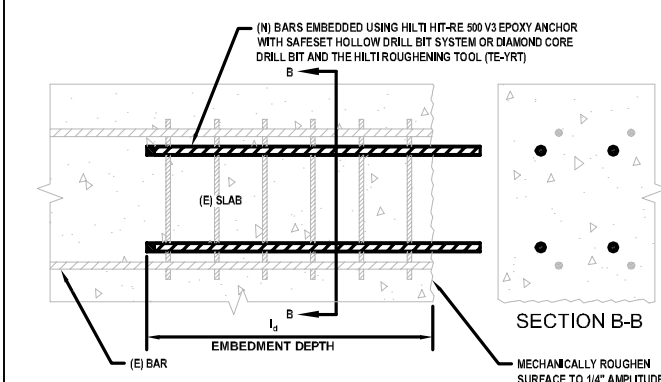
(N) BARS EMBEDDED USING HILTI HIT-RE 500 V3 EPOXY ANCHOR WITH SAFESET HOLLOW DRILL BIT SYSTEM OR DIAMOND CORE DRILL BIT AND THE HILTI ROUGHENING TOOL (TE-YRT)

B

(E) SLAB

B

$l_d$

EMBEDMENT DEPTH

(E) BAR

SECTION B-B

MECHANICALLY ROUGHEN SURFACE TO 1/4" AMPLITUDE